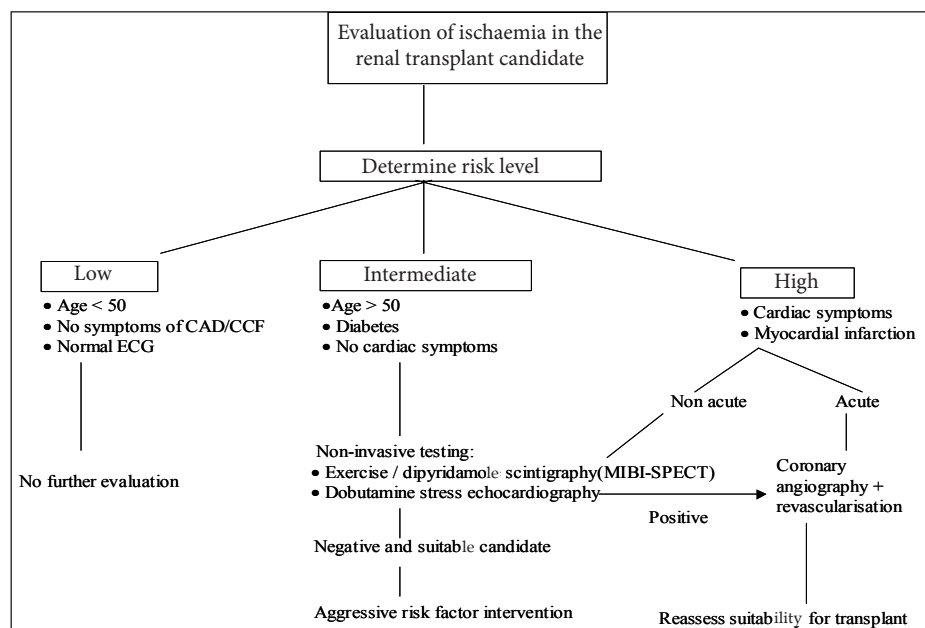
Evaluation of ischaemia in the renal transplant candidate

Determine risk level

Low
• Age < 50
• No symptoms of CAD/CCF
• Normal ECG

No further evaluation

Intermediate
•Age > 50
• Diabetes
• No cardiac symptoms

Non-invasive testing:
• Exercise / dipyridamole scintigraphy(MIBI-SPECT)
• Dobutamine stress echocardiography

Negative and suitable candidate

Aggressive risk factor intervention

Positive

High
• Cardiac symptoms
• Myocardial infarction

Non acute

Acute

Coronary angiography + revascularisation

Reassess suitability for transplant